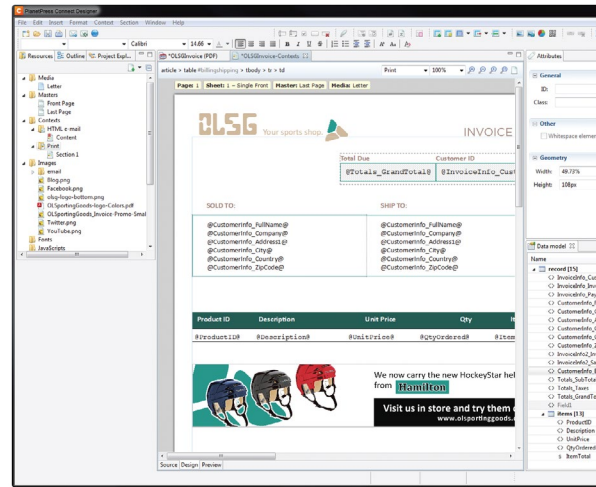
PlanetPress Connect Designer

File Edit Insert Format Context Section Window Help

Calibri 14.66

Resources Outline Project Expl...

Media
Letter
Masters
Front Page
Last Page
Contexts
HTML e-mail
Content
Print
Section 1
Images
email
Blog.png
Facebook.png
olsg-logo-bottom.png
OLSportingGoods-logo-Colors.pdf
OLSportingGoods_Invoice-Promo-Smal
Twitter.png
YouTube.png
Fonts
JavaScripts

*OLSGInvoice (PDF) *OLSGInvoice-Contents

article > table #billingshipping > tbody > tr > td

Print 100%

Page: 1 Sheet: 1 - Single Front Master: Last Page Media: Letter

OLSG Your sports shop

INVOICE

| Total Due | Customer ID |
|---|---|
| @Totals_GrandTotal@ | @InvoiceInfo_Cust |

SOLD TO:

@CustomerInfo_FullName@
@CustomerInfo_Company@
@CustomerInfo_Address1@
@CustomerInfo_City@
@CustomerInfo_Country@
@CustomerInfo_ZipCode@

SHIP TO:

@CustomerInfo_FullName@
@CustomerInfo_Company@
@CustomerInfo_Address1@
@CustomerInfo_City@
@CustomerInfo_Country@
@CustomerInfo_ZipCode@

| Product ID | Description | Unit Price | Qty | It |
|---|---|---|---|---|
| @ProductID@ | @Description@ | @UnitPrice@ | @QtyOrdered@ | @Item |

We now carry the new HockeyStar hel
from Hamilton

Visit us in store and try them
www.olsportinggoods.

Source Design Preview

Attributes

General
ID:
Class:

Other
Whitespace elemen

Geometry
Width: 49.73%
Height: 108px

Data model

Name
record [15]
InvoiceInfo_Cu
InvoiceInfo_Inv
InvoiceInfo_Pay
CustomerInfo_
CustomerInfo_
CustomerInfo_
CustomerInfo_
CustomerInfo_
CustomerInfo_
InvoiceInfo2_In
InvoiceInfo2_Sa
CustomerInfo_
Totals_SubTota
Totals_Taxes
Totals_GrandTo
Field1
items [13]
ProductID
Description
UnitPrice
QtyOrdered
ItemTotal